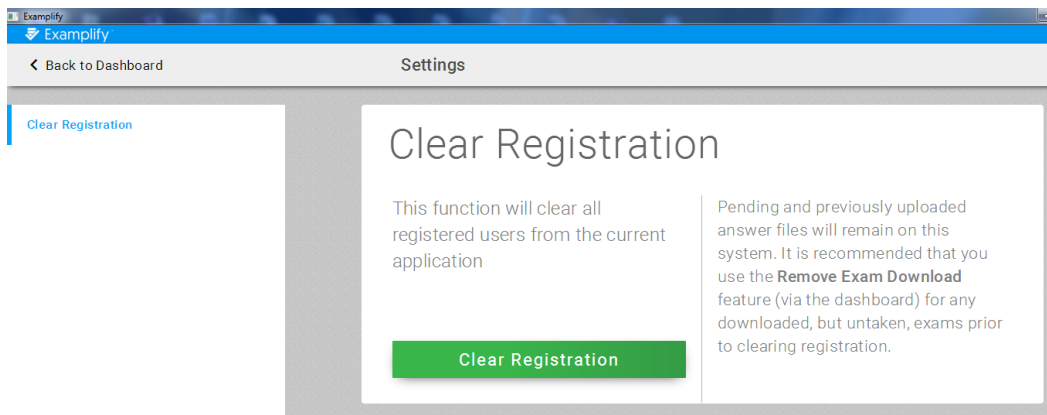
Examplify

Examplify

Back to Dashboard

Settings

Clear Registration

Clear Registration

This function will clear all registered users from the current application

Clear Registration

Pending and previously uploaded answer files will remain on this system. It is recommended that you use the **Remove Exam Download** feature (via the dashboard) for any downloaded, but untaken, exams prior to clearing registration.